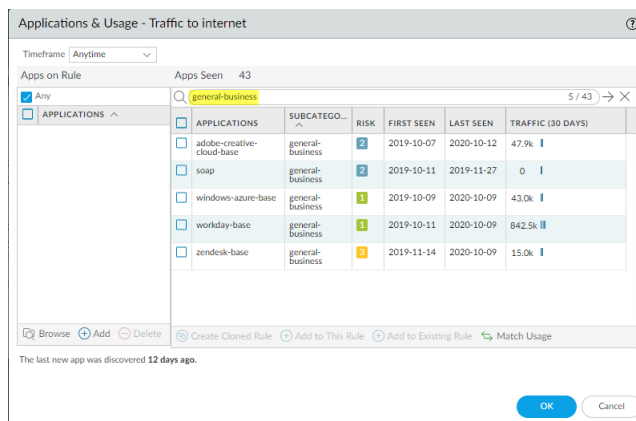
Applications & Usage - Traffic to internet

Timeframe Anytime

Apps on Rule

Any

APPLICATIONS

Apps Seen 43

general-business 5 / 43

| | APPLICATIONS | SUBCATEGO... | RISK | FIRST SEEN | LAST SEEN | TRAFFIC (30 DAYS) |
|---|---|---|---|---|---|---|
| | adobe-creative-cloud-base | general-business | 2 | 2019-10-07 | 2020-10-12 | 47.9k |
| | soap | general-business | 2 | 2019-10-11 | 2019-11-27 | 0 |
| | windows-azure-base | general-business | 1 | 2019-10-09 | 2020-10-09 | 43.0k |
| | workday-base | general-business | 1 | 2019-10-11 | 2020-10-09 | 842.5k |
| | zendesk-base | general-business | 3 | 2019-11-14 | 2020-10-09 | 15.0k |

Browse Add Delete

Create Cloned Rule Add to This Rule Add to Existing Rule Match Usage

The last new app was discovered 12 days ago.

OK Cancel